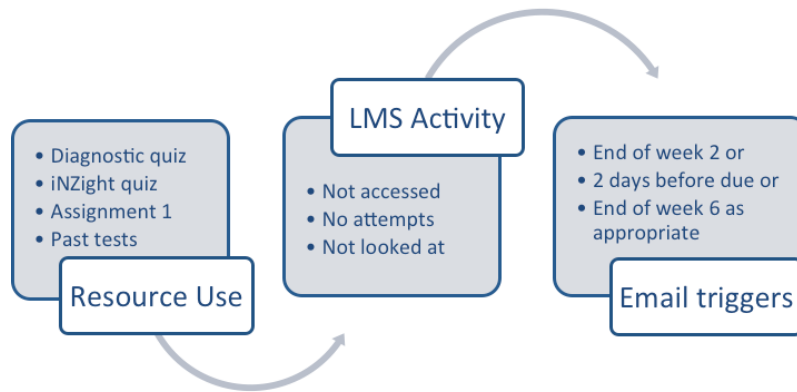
• Diagnostic quiz
• iNZight quiz
• Assignment 1
• Past tests

Resource Use

LMS Activity

• Not accessed
• No attempts
• Not looked at

• End of week 2 or
• 2 days before due or
• End of week 6 as appropriate

Email triggers